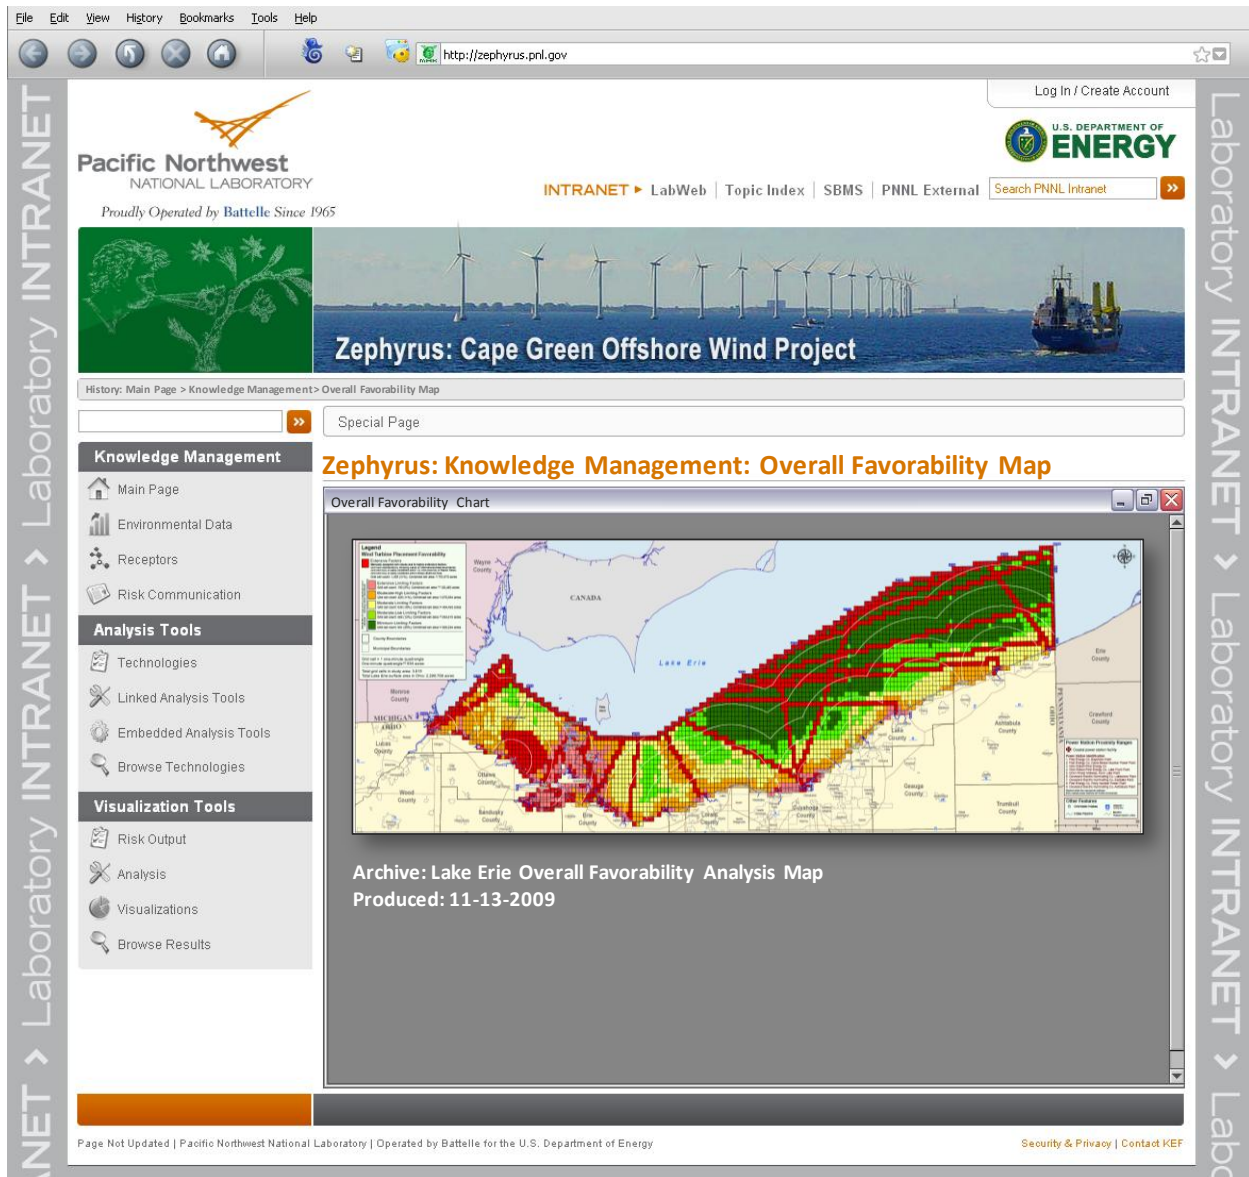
File Edit View History Bookmarks Tools Help

http://zephyrus.pnl.gov

Laboratory INTRANET › Laboratory INTRANET › Laboratory INTRANET › Laboratory INTRANET

Log In / Create Account

Pacific Northwest NATIONAL LABORATORY

Proudly Operated by Battelle Since 1965

U.S. DEPARTMENT OF ENERGY

INTRANET ▸ LabWeb | Topic Index | SBMS | PNNL External

Search PNNL Intranet

Zephyrus: Cape Green Offshore Wind Project

History: Main Page > Knowledge Management > Overall Favorability Map

Special Page

Knowledge Management

Main Page

Environmental Data

Receptors

Risk Communication

Analysis Tools

Technologies

Linked Analysis Tools

Embedded Analysis Tools

Browse Technologies

Visualization Tools

Risk Output

Analysis

Visualizations

Browse Results

Zephyrus: Knowledge Management: Overall Favorability Map

Overall Favorability Chart

Legend
Wind Turbine Placement Favorability

CANADA

Lake Erie

Wayne County

MICHIGAN

OHIO

Monroe County

Lucas County

Ottawa County

Wood County

Sandusky County

Erie County

Lorain County

Cuyahoga County

Lake County

Geauga County

Ashtabula County

Trumbull County

Erie County

Crawford County

PENNSYLVANIA

Archive: Lake Erie Overall Favorability Analysis Map

Produced: 11-13-2009

Page Not Updated | Pacific Northwest National Laboratory | Operated by Battelle for the U.S. Department of Energy

Security & Privacy | Contact KEF